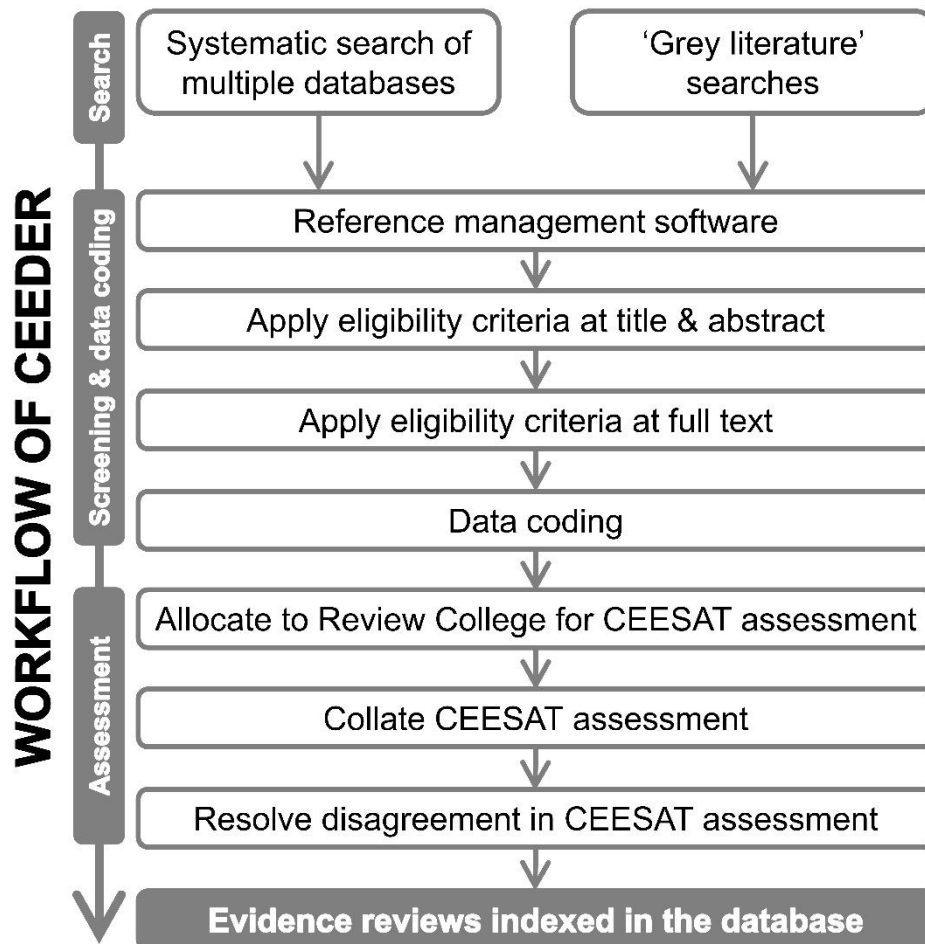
WORKFLOW OF CEEDER

Search

Systematic search of multiple databases

'Grey literature' searches

Screening & data coding

Reference management software

Apply eligibility criteria at title & abstract

Apply eligibility criteria at full text

Data coding

Assessment

Allocate to Review College for CEESAT assessment

Collate CEESAT assessment

Resolve disagreement in CEESAT assessment

Evidence reviews indexed in the database